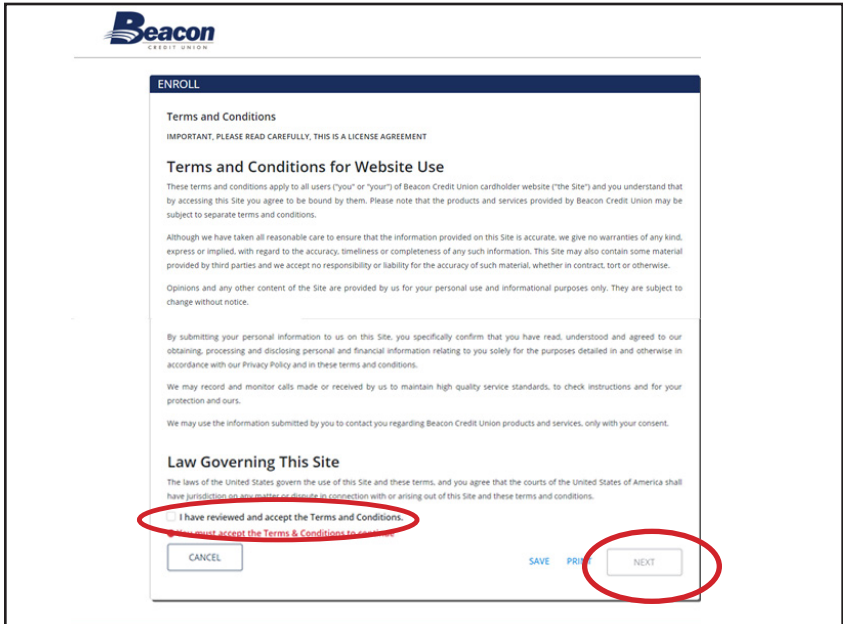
Beacon
CREDIT UNION

ENROLL

Terms and Conditions

IMPORTANT, PLEASE READ CAREFULLY, THIS IS A LICENSE AGREEMENT

Terms and Conditions for Website Use

These terms and conditions apply to all users ("you" or "your") of Beacon Credit Union cardholder website ("the Site") and you understand that by accessing this Site you agree to be bound by them. Please note that the products and services provided by Beacon Credit Union may be subject to separate terms and conditions.

Although we have taken all reasonable care to ensure that the information provided on this Site is accurate, we give no warranties of any kind, express or implied, with regard to the accuracy, timeliness or completeness of any such information. This Site may also contain some material provided by third parties and we accept no responsibility or liability for the accuracy of such material, whether in contract, tort or otherwise.

Opinions and any other content of the Site are provided by us for your personal use and informational purposes only. They are subject to change without notice.

By submitting your personal information to us on this Site, you specifically confirm that you have read, understood and agreed to our obtaining, processing and disclosing personal and financial information relating to you solely for the purposes detailed in and otherwise in accordance with our Privacy Policy and in these terms and conditions.

We may record and monitor calls made or received by us to maintain high quality service standards, to check instructions and for your protection and ours.

We may use the information submitted by you to contact you regarding Beacon Credit Union products and services, only with your consent.

Law Governing This Site

The laws of the United States govern the use of this Site and these terms, and you agree that the courts of the United States of America shall have jurisdiction on any matter or dispute in connection with or arising out of this Site and these terms and conditions.

I have reviewed and accept the Terms and Conditions.

You must accept the Terms & Conditions to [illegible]

CANCEL

SAVE PRI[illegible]

NEXT